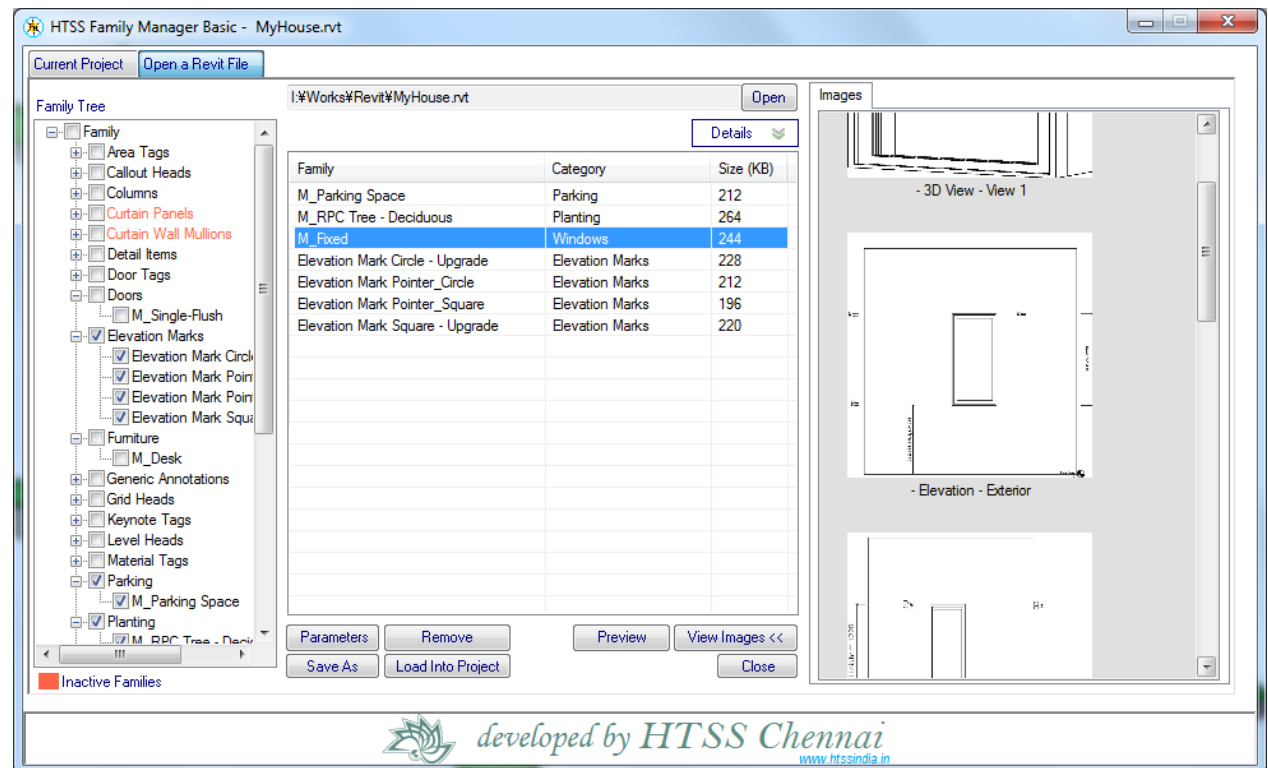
HTSS Family Manager Basic - MyHouse.rvt

Current Project | Open a Revit File

Family Tree

Family
Area Tags
Callout Heads
Columns
Curtain Panels
Curtain Wall Mullions
Detail Items
Door Tags
Doors
M_Single-Flush
Elevation Marks
Elevation Mark Circl
Elevation Mark Poin
Elevation Mark Poin
Elevation Mark Squa
Furniture
M_Desk
Generic Annotations
Grid Heads
Keynote Tags
Level Heads
Material Tags
Parking
M_Parking Space
Planting
M_RPC Tree - Decic

Inactive Families

I:¥Works¥Revit¥MyHouse.rvt
Open

Details

| Family | Category | Size (KB) |
|---|---|---|
| M_Parking Space | Parking | 212 |
| M_RPC Tree - Deciduous | Planting | 264 |
| M_Fixed | Windows | 244 |
| Elevation Mark Circle - Upgrade | Elevation Marks | 228 |
| Elevation Mark Pointer_Circle | Elevation Marks | 212 |
| Elevation Mark Pointer_Square | Elevation Marks | 196 |
| Elevation Mark Square - Upgrade | Elevation Marks | 220 |

Parameters
Remove
Preview
View Images <<
Save As
Load Into Project
Close

Images

- 3D View - View 1

- Elevation - Exterior

developed by HTSS Chennai
www.htssindia.in